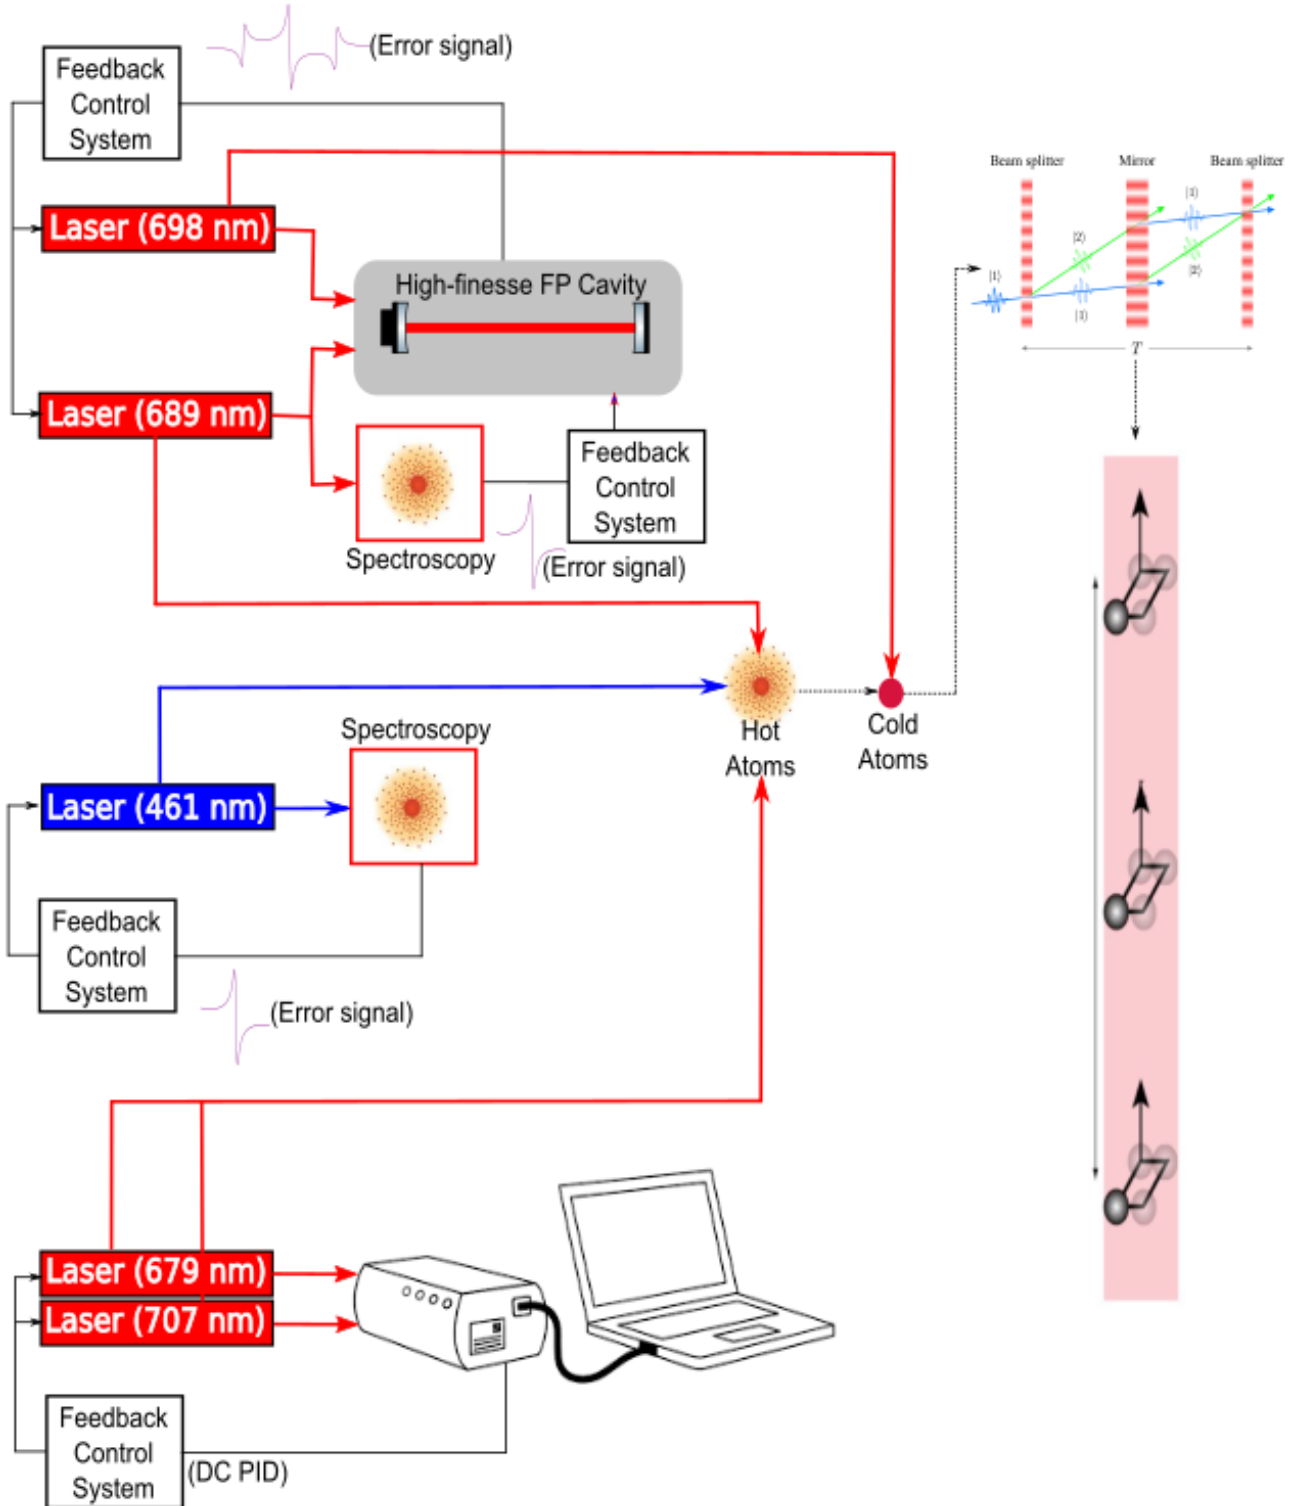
(Error signal)

Feedback Control System

Laser (698 nm)

High-finesse FP Cavity

Laser (689 nm)

Feedback Control System

Spectroscopy

(Error signal)

Beam splitter

Mirror

Beam splitter

|1⟩

|2⟩

|1⟩

|1⟩

|2⟩

T

Hot Atoms

Cold Atoms

Spectroscopy

Laser (461 nm)

Feedback Control System

(Error signal)

Laser (679 nm)

Laser (707 nm)

Feedback Control System

(DC PID)